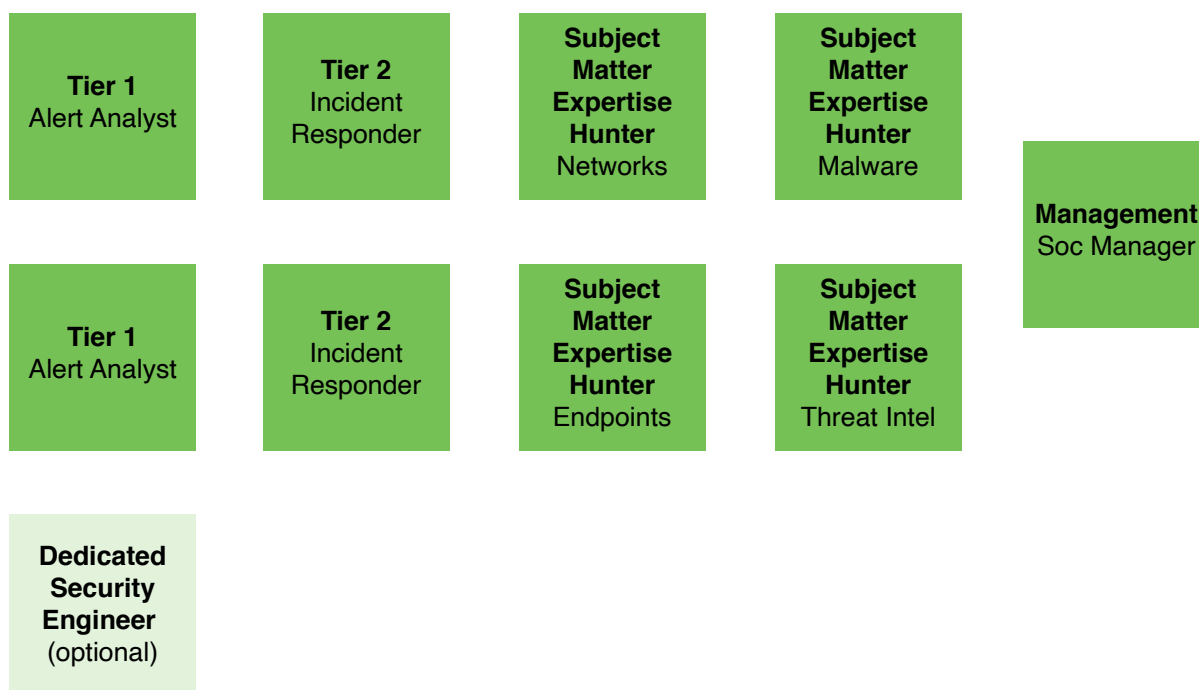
**Tier 1**
Alert Analyst

**Tier 2**
Incident Responder

**Subject Matter Expertise Hunter**
Networks

**Subject Matter Expertise Hunter**
Malware

**Management**
Soc Manager

**Tier 1**
Alert Analyst

**Tier 2**
Incident Responder

**Subject Matter Expertise Hunter**
Endpoints

**Subject Matter Expertise Hunter**
Threat Intel

**Dedicated Security Engineer**
(optional)